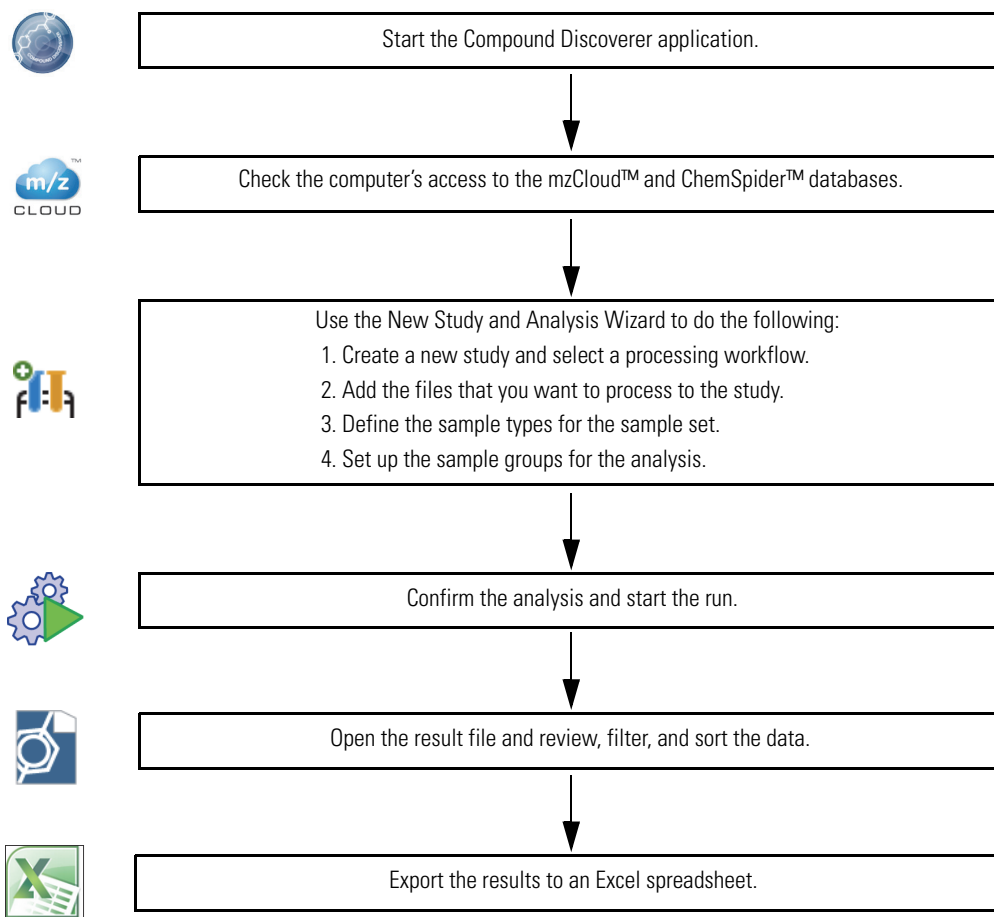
Start the Compound Discoverer application.

m/z CLOUD

Check the computer's access to the mzCloud™ and ChemSpider™ databases.

Use the New Study and Analysis Wizard to do the following:
1. Create a new study and select a processing workflow.
2. Add the files that you want to process to the study.
3. Define the sample types for the sample set.
4. Set up the sample groups for the analysis.

Confirm the analysis and start the run.

Open the result file and review, filter, and sort the data.

Export the results to an Excel spreadsheet.